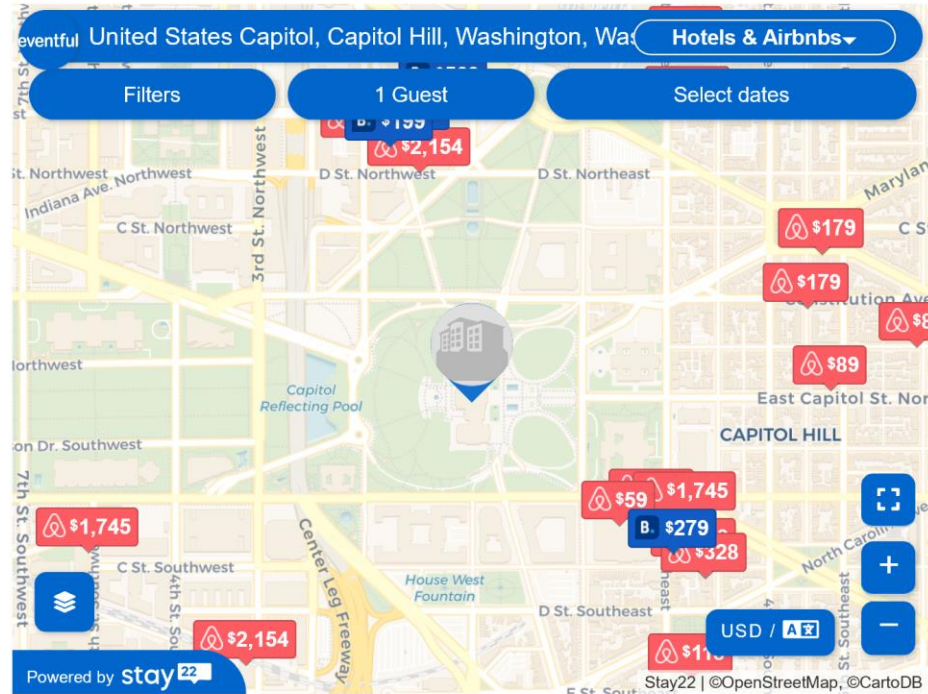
eventful United States Capitol, Capitol Hill, Washington, Was
Hotels & Airbnbs
Filters
1 Guest
Select dates
$199
$2,154
St. Northwest
Indiana Ave. Northwest
D St. Northwest
D St. Northeast
Maryland
C St. Northwest
3rd St. Northwest
$179
C St
$179
Constitution Ave
$8
Northwest
$89
Capitol Reflecting Pool
East Capitol St. Nor
CAPITOL HILL
on Dr. Southwest
7th St. Southwest
$59
$1,745
$1,745
$279
$328
North Carolina
C St. Southwest
4th St.
Center Leg Freeway
House West Fountain
D St. Southeast
$2,154
USD /
$11
Powered by stay22
Stay22 | ©OpenStreetMap, ©CartoDB